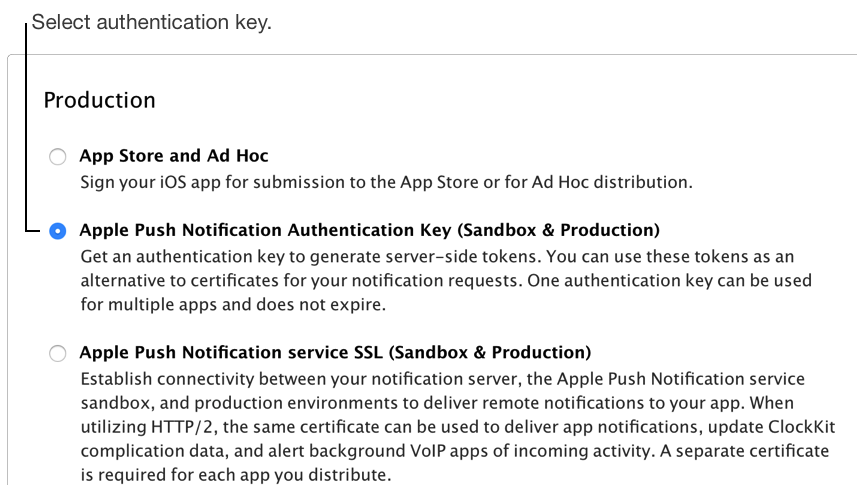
Select authentication key.

Production

App Store and Ad Hoc
Sign your iOS app for submission to the App Store or for Ad Hoc distribution.

Apple Push Notification Authentication Key (Sandbox & Production)
Get an authentication key to generate server-side tokens. You can use these tokens as an alternative to certificates for your notification requests. One authentication key can be used for multiple apps and does not expire.

Apple Push Notification service SSL (Sandbox & Production)
Establish connectivity between your notification server, the Apple Push Notification service sandbox, and production environments to deliver remote notifications to your app. When utilizing HTTP/2, the same certificate can be used to deliver app notifications, update ClockKit complication data, and alert background VoIP apps of incoming activity. A separate certificate is required for each app you distribute.